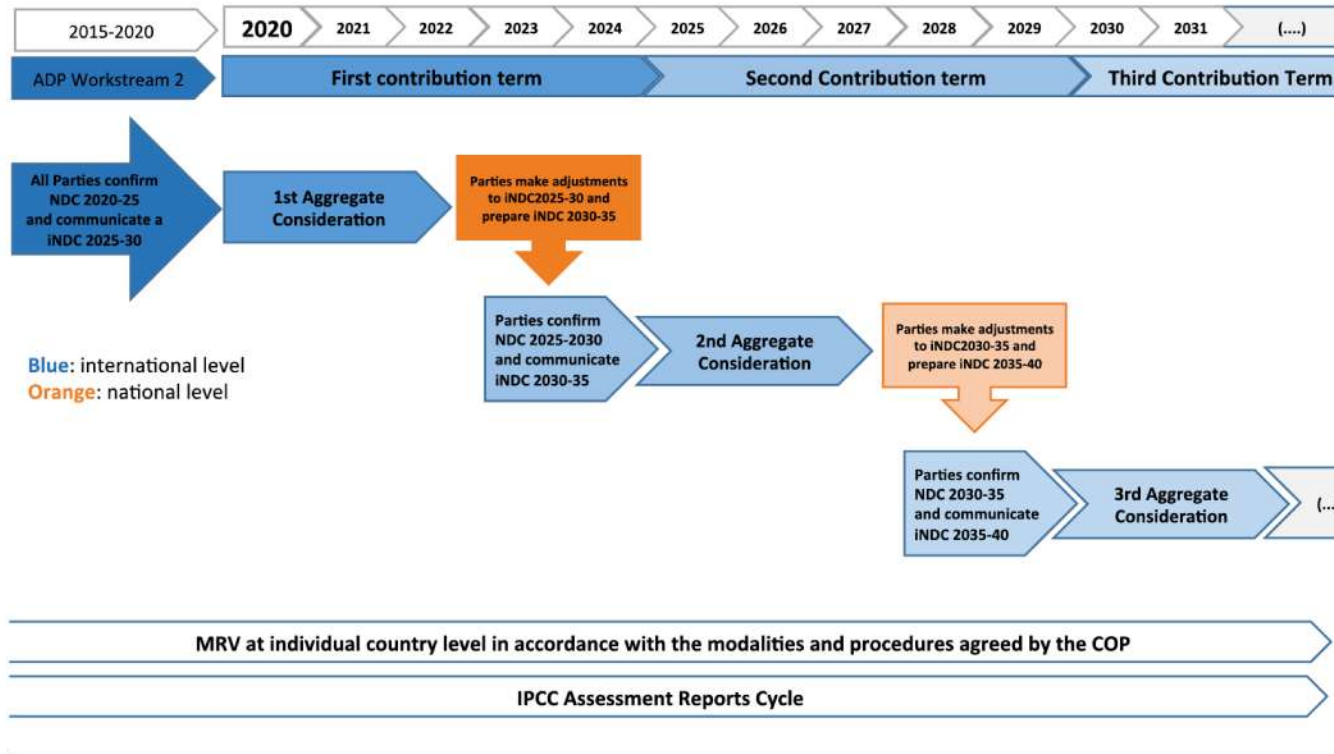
2015-2020

2020 | 2021 | 2022 | 2023 | 2024 | 2025 | 2026 | 2027 | 2028 | 2029 | 2030 | 2031 | (....)

ADP Workstream 2

First contribution term

Second Contribution term

Third Contribution Term

All Parties confirm NDC 2020-25 and communicate a iNDC 2025-30

1st Aggregate Consideration

Parties make adjustments to iNDC2025-30 and prepare iNDC 2030-35

Parties confirm NDC 2025-2030 and communicate iNDC 2030-35

2nd Aggregate Consideration

Parties make adjustments to iNDC2030-35 and prepare iNDC 2035-40

Blue: international level
Orange: national level

Parties confirm NDC 2030-35 and communicate iNDC 2035-40

3rd Aggregate Consideration

(...

MRV at individual country level in accordance with the modalities and procedures agreed by the COP

IPCC Assessment Reports Cycle